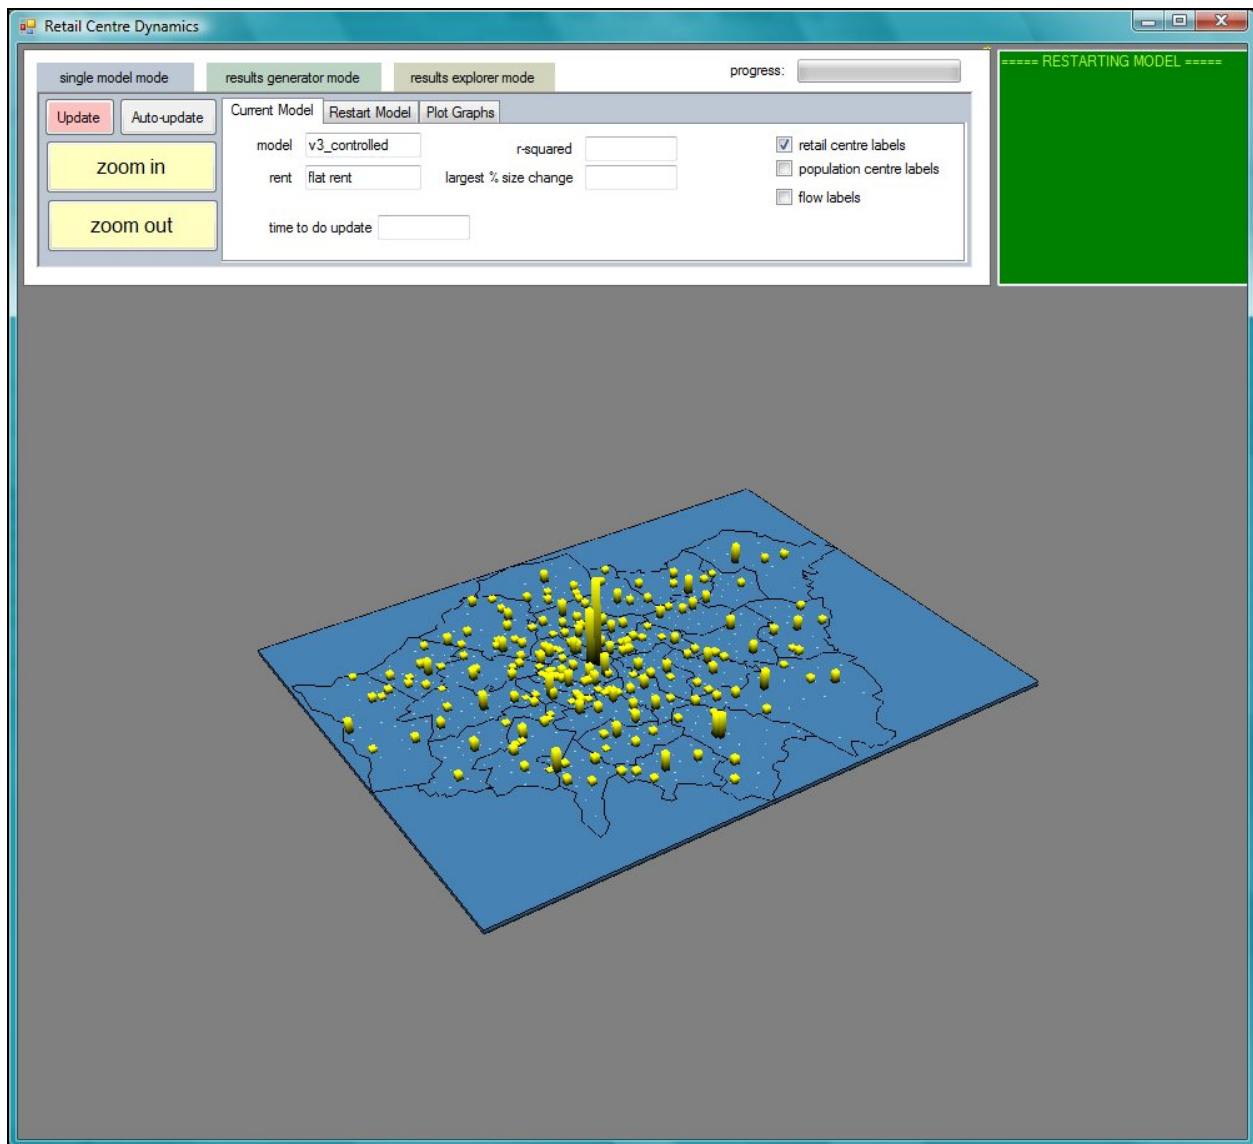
Retail Centre Dynamics

single model mode
results generator mode
results explorer mode
progress:

===== RESTARTING MODEL =====

Update
Auto-update
zoom in
zoom out

Current Model
Restart Model
Plot Graphs

model v3_controlled
rent flat rent
r-squared
largest % size change
time to do update

retail centre labels
population centre labels
flow labels